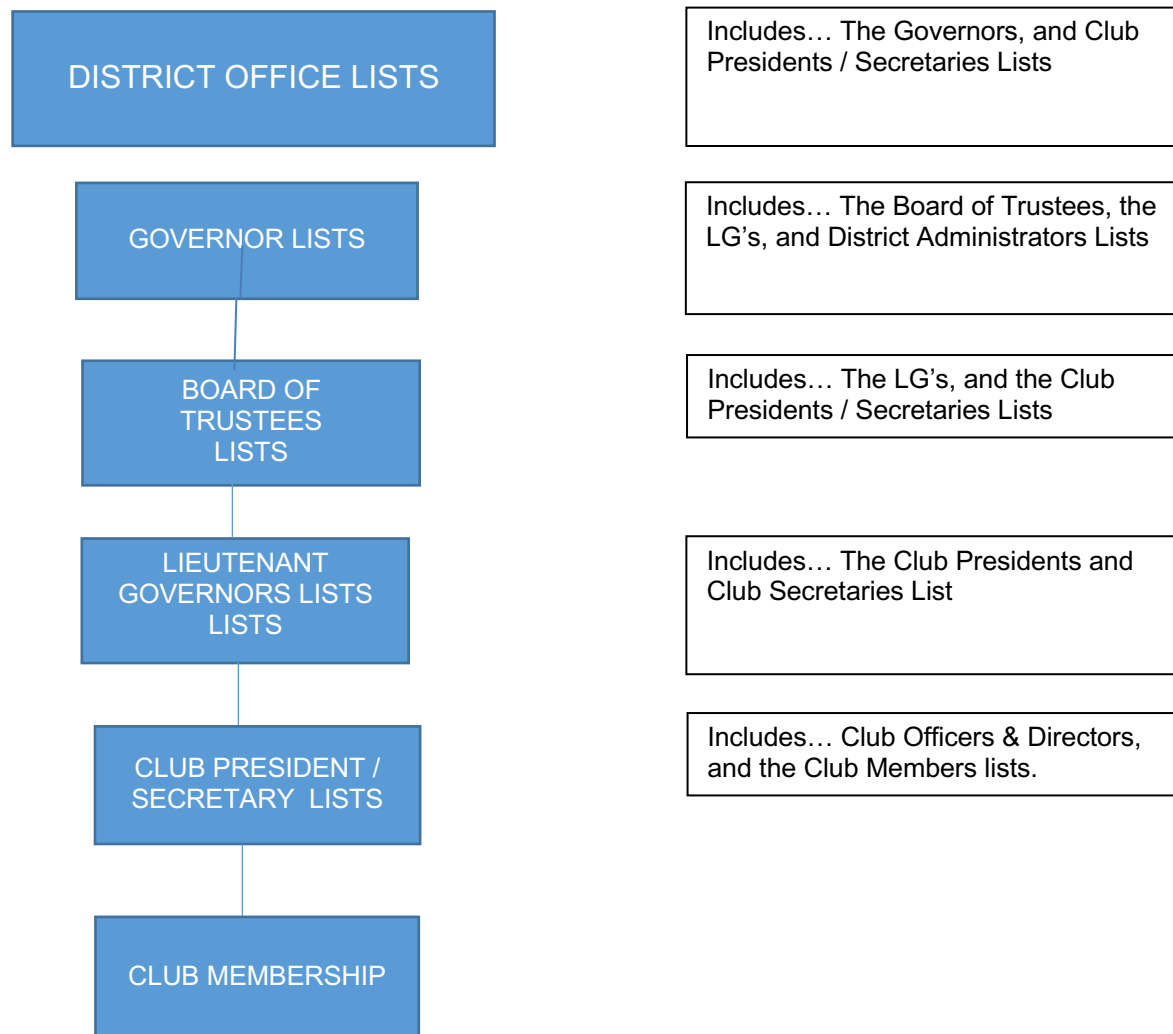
DISTRICT OFFICE LISTS

Includes… The Governors, and Club Presidents / Secretaries Lists

GOVERNOR LISTS

Includes… The Board of Trustees, the LG's, and District Administrators Lists

BOARD OF TRUSTEES LISTS

Includes… The LG's, and the Club Presidents / Secretaries Lists

LIEUTENANT GOVERNORS LISTS LISTS

Includes… The Club Presidents and Club Secretaries List

CLUB PRESIDENT / SECRETARY LISTS

Includes… Club Officers & Directors, and the Club Members lists.

CLUB MEMBERSHIP